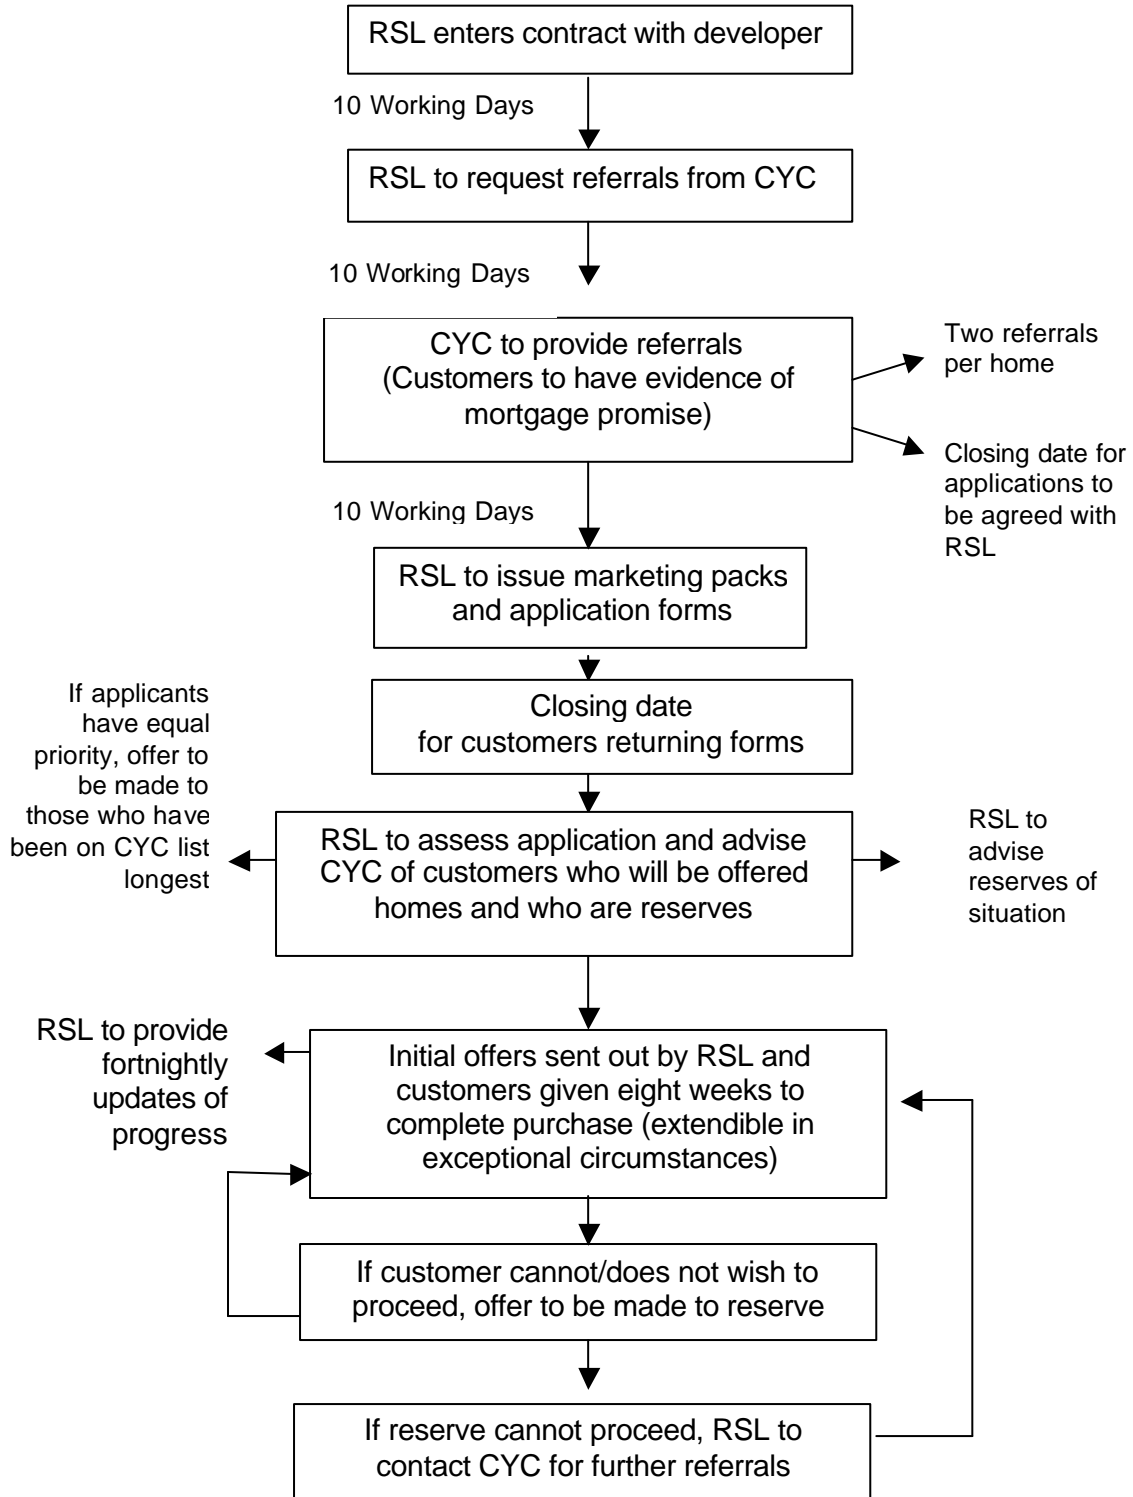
RSL enters contract with developer

10 Working Days

RSL to request referrals from CYC

10 Working Days

CYC to provide referrals (Customers to have evidence of mortgage promise)

Two referrals per home

Closing date for applications to be agreed with RSL

10 Working Days

RSL to issue marketing packs and application forms

Closing date for customers returning forms

If applicants have equal priority, offer to be made to those who have been on CYC list longest

RSL to assess application and advise CYC of customers who will be offered homes and who are reserves

RSL to advise reserves of situation

RSL to provide fortnightly updates of progress

Initial offers sent out by RSL and customers given eight weeks to complete purchase (extendible in exceptional circumstances)

If customer cannot/does not wish to proceed, offer to be made to reserve

If reserve cannot proceed, RSL to contact CYC for further referrals